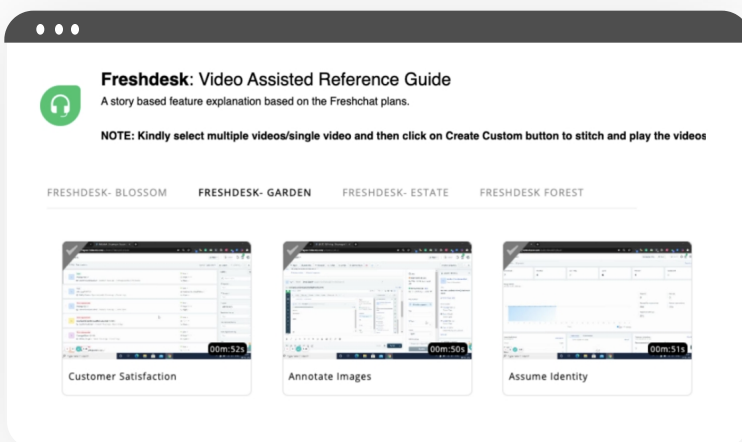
**Freshdesk**: Video Assisted Reference Guide

A story based feature explanation based on the Freshchat plans.

**NOTE: Kindly select multiple videos/single video and then click on Create Custom button to stitch and play the videos**

FRESHDESK- BLOSSOM FRESHDESK- GARDEN FRESHDESK- ESTATE FRESHDESK FOREST

00m:52s
Customer Satisfaction

00m:50s
Annotate Images

00m:51s
Assume Identity